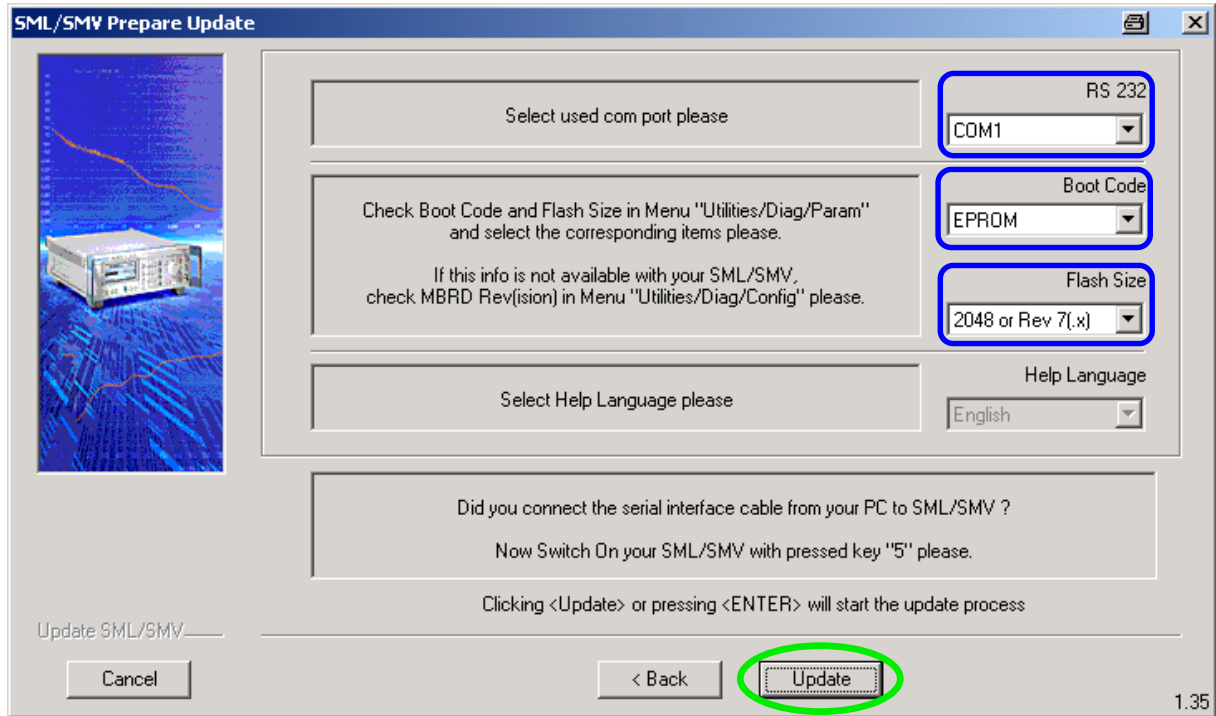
SML/SMV Prepare Update

Select used com port please

RS 232

COM1

Check Boot Code and Flash Size in Menu "Utilities/Diag/Param" and select the corresponding items please.

If this info is not available with your SML/SMV, check MBRD Rev(ision) in Menu "Utilities/Diag/Config" please.

Boot Code

EPROM

Flash Size

2048 or Rev 7(.x)

Select Help Language please

Help Language

English

Did you connect the serial interface cable from your PC to SML/SMV ?

Now Switch On your SML/SMV with pressed key "5" please.

Clicking <Update> or pressing <ENTER> will start the update process

Update SML/SMV

Cancel

< Back

Update

1.35